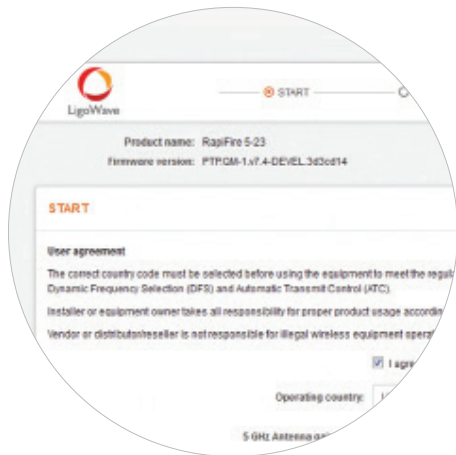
LigoWave

START

Product name: RapiFire 5-23

Firmware version: PTP.QM-1.v7.4-DEVEL.3d3cd14

START

User agreement

The correct country code must be selected before using the equipment to meet the regul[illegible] Dynamic Frequency Selection (DFS) and Automatic Transmit Control (ATC).

Installer or equipment owner takes all responsibility for proper product usage accordin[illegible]

Vendor or distributor/reseller is not responsible for illegal wireless equipment opera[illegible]

I agre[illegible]

Operating country:

5 GHz Antenna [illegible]